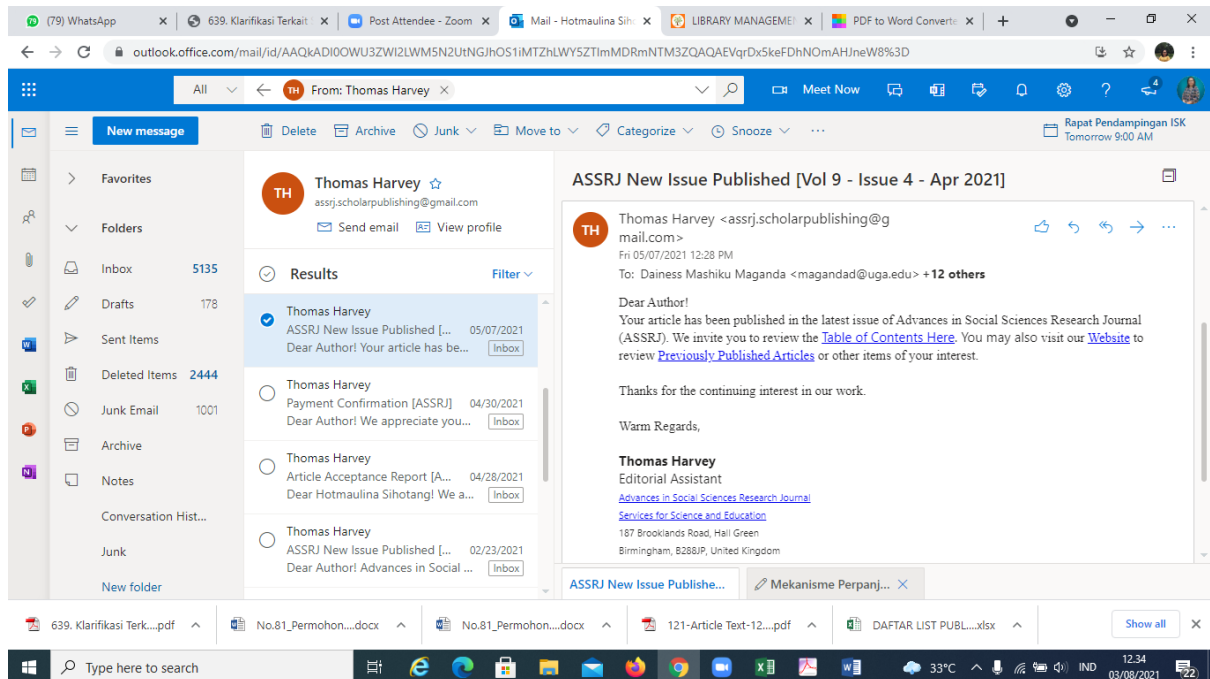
(79) WhatsApp | 639. Klarifikasi Terkait | Post Attendee - Zoom | Mail - Hotmaulina Sih | LIBRARY MANAGEME | PDF to Word Converte | +

outlook.office.com/mail/id/AAQkADI0OWU3ZWI2LWM5N2UtNGJhOS1iMTZhLWY5ZTlmMDRmNTM3ZQAQAEVqrDx5keFDhNOmAHJneW8%3D

All | From: Thomas Harvey | Meet Now | 4

New message | Delete | Archive | Junk | Move to | Categorize | Snooze | ···

Rapat Pendampingan ISK
Tomorrow 9:00 AM

Favorites
Folders
Inbox 5135
Drafts 178
Sent Items
Deleted Items 2444
Junk Email 1001
Archive
Notes
Conversation Hist...
Junk
New folder

TH
Thomas Harvey
assrj.scholarpublishing@gmail.com
Send email | View profile

Results | Filter

Thomas Harvey
ASSRJ New Issue Published [... 05/07/2021
Dear Author! Your article has be... Inbox

Thomas Harvey
Payment Confirmation [ASSRJ] 04/30/2021
Dear Author! We appreciate you... Inbox

Thomas Harvey
Article Acceptance Report [A... 04/28/2021
Dear Hotmaulina Sihotang! We a... Inbox

Thomas Harvey
ASSRJ New Issue Published [... 02/23/2021
Dear Author! Advances in Social ... Inbox

ASSRJ New Issue Published [Vol 9 - Issue 4 - Apr 2021]

TH
Thomas Harvey <assrj.scholarpublishing@gmail.com>
Fri 05/07/2021 12:28 PM
To: Daines Mashiku Maganda <magandad@uga.edu> +12 others

Dear Author!
Your article has been published in the latest issue of Advances in Social Sciences Research Journal (ASSRJ). We invite you to review the Table of Contents Here. You may also visit our Website to review Previously Published Articles or other items of your interest.

Thanks for the continuing interest in our work.

Warm Regards,

Thomas Harvey
Editorial Assistant
Advances in Social Sciences Research Journal
Services for Science and Education
187 Brooklands Road, Hall Green
Birmingham, B288JP, United Kingdom

ASSRJ New Issue Publishe... | Mekanisme Perpanj... ×

639. Klarifikasi Terk....pdf | No.81_Permohon....docx | No.81_Permohon....docx | 121-Article Text-12....pdf | DAFTAR LIST PUBL....xlsx | Show all

Type here to search | 33°C | IND | 12.34 03/08/2021 | 22